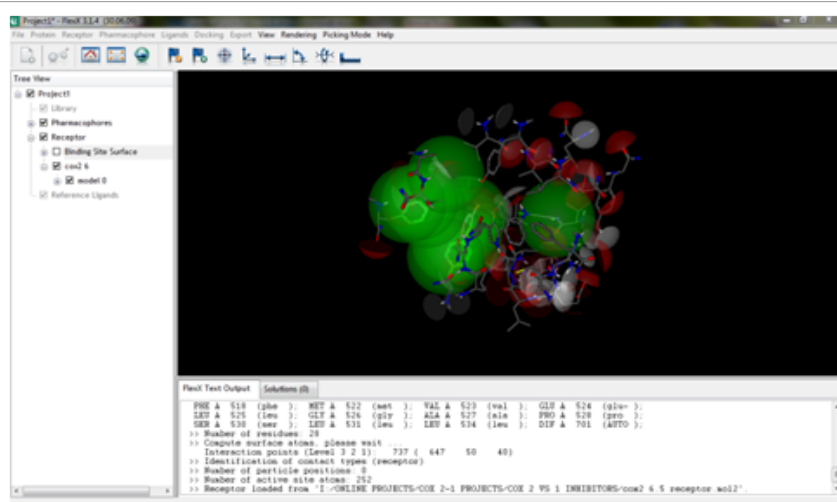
Project1* - FlexX 3.1.4 (30.06.09)

File Protein Receptor Pharmacophore Ligands Docking Export View Rendering Picking Mode Help

Tree View

Project1
Library
Pharmacophores
Receptor
Binding Site Surface
cox2 6
model 0
Reference Ligands

FlexX Text Output | Solutions (0)

PHE A 518 (phe ); MET A 522 (met ); VAL A 523 (val ); GLU A 524 (glu- );
LEU A 525 (leu ); GLY A 526 (gly ); ALA A 527 (ala ); PRO A 528 (pro );
SER A 530 (ser ); LEU A 531 (leu ); LEU A 534 (leu ); DIF A 701 (AUTO );
>> Number of residues: 29
>> Compute surface atoms, please wait ...
Interaction points (Level 3 2 1): 737 ( 647 50 40)
>> Identification of contact types (receptor)
>> Number of particle positions: 0
>> Number of active site atoms: 252
>> Receptor loaded from 'I:/ONLINE PROJECTS-COX 2-1 PROJECTS/COX 2 VS 1 INHIBITORS/cox2 6.5 receptor mol2'.